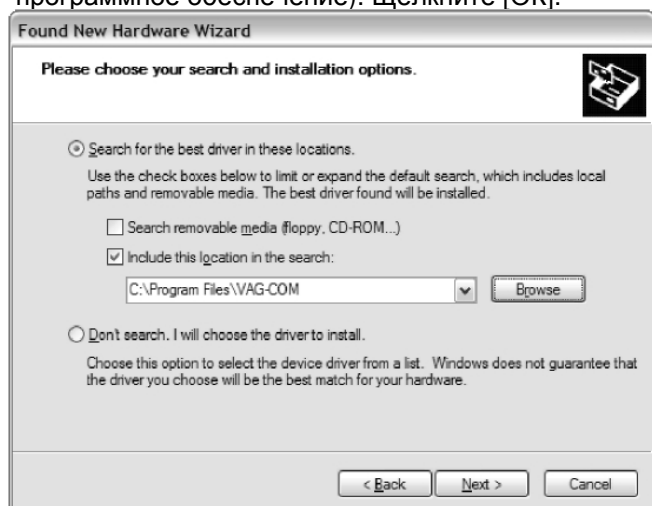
программное обеспечение). Щелкните [OK].

Found New Hardware Wizard

Please choose your search and installation options.

Search for the best driver in these locations.

Use the check boxes below to limit or expand the default search, which includes local paths and removable media. The best driver found will be installed.

Search removable media (floppy, CD-ROM...)

Include this location in the search:

C:\Program Files\VAG-COM

Browse

Don't search. I will choose the driver to install.

Choose this option to select the device driver from a list. Windows does not guarantee that the driver you choose will be the best match for your hardware.

< Back

Next >

Cancel